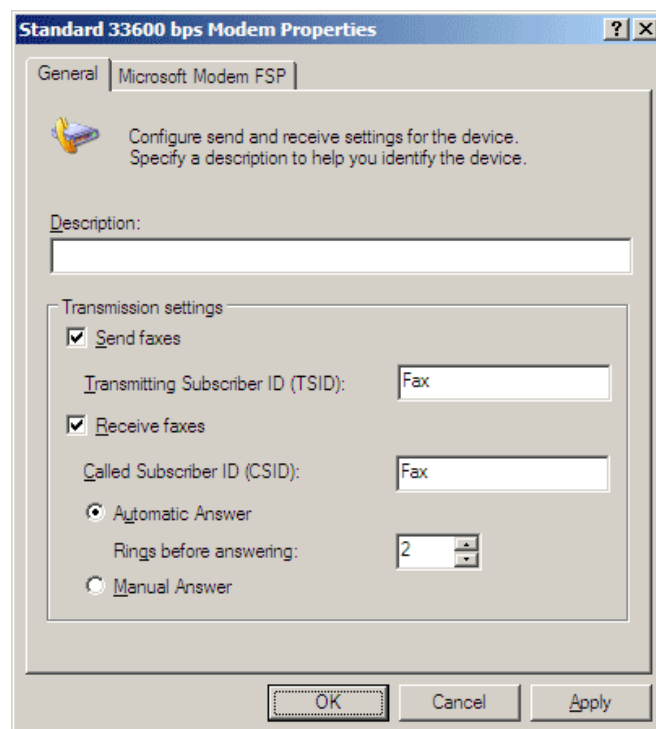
Standard 33600 bps Modem Properties

? X

General | Microsoft Modem FSP

Configure send and receive settings for the device.
Specify a description to help you identify the device.

Description:

Transmission settings

Send faxes

Transmitting Subscriber ID (TSID): Fax

Receive faxes

Called Subscriber ID (CSID): Fax

Automatic Answer

Rings before answering: 2

Manual Answer

OK Cancel Apply